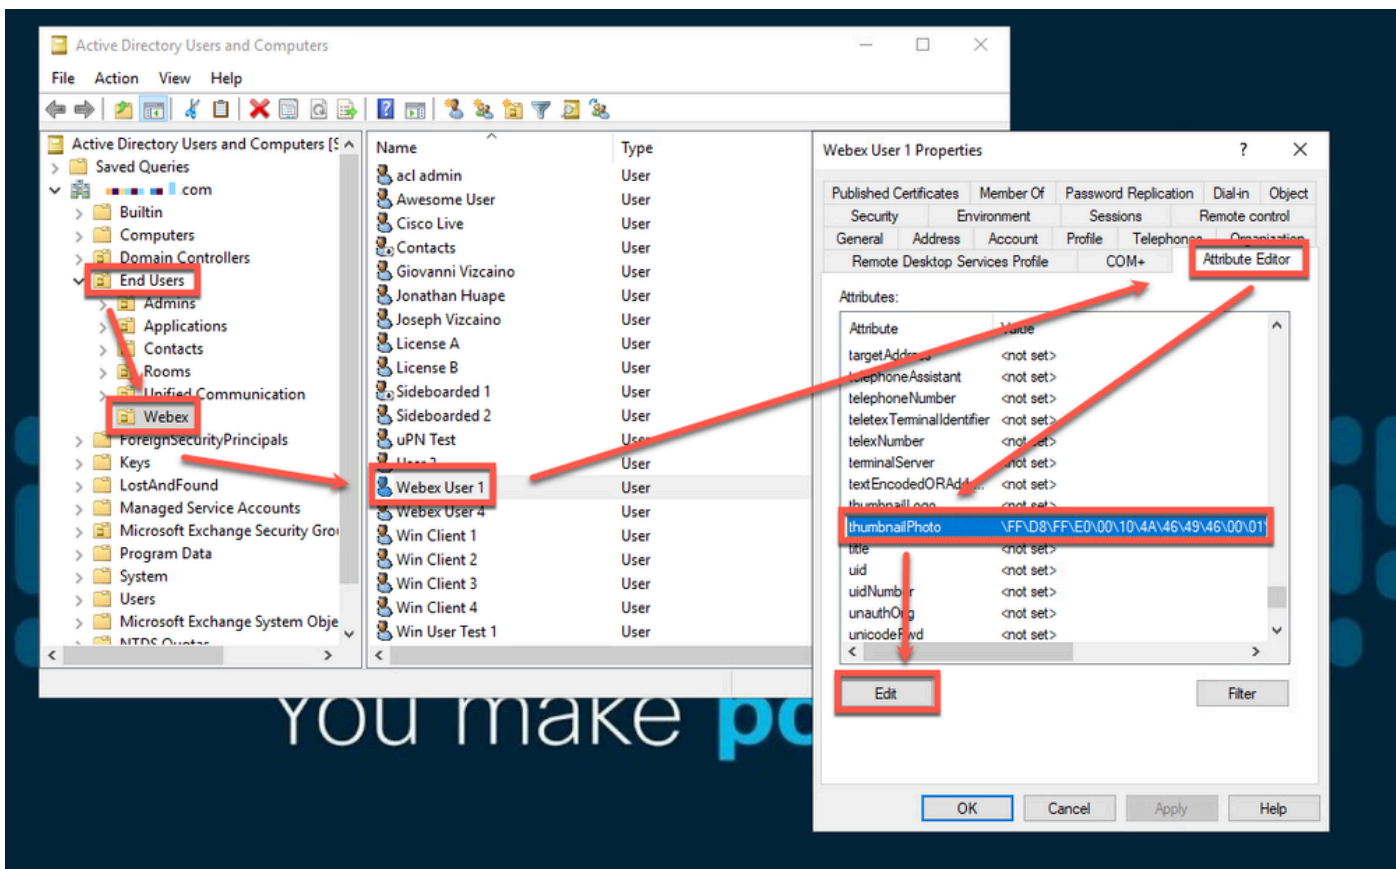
Active Directory Users and Computers

File Action View Help

Active Directory Users and Computers [S
Saved Queries
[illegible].com
Builtin
Computers
Domain Controllers
End Users
Admins
Applications
Contacts
Rooms
Unified Communication
Webex
ForeignSecurityPrincipals
Keys
LostAndFound
Managed Service Accounts
Microsoft Exchange Security Grou
Program Data
System
Users
Microsoft Exchange System Obje
NTDS Quotas

| Name | Type |
|---|---|
| acl admin | User |
| Awesome User | User |
| Cisco Live | User |
| Contacts | User |
| Giovanni Vizcaino | User |
| Jonathan Huape | User |
| Joseph Vizcaino | User |
| License A | User |
| License B | User |
| Sideboarded 1 | User |
| Sideboarded 2 | User |
| uPN Test | User |
| User 2 | User |
| Webex User 1 | User |
| Webex User 4 | User |
| Win Client 1 | User |
| Win Client 2 | User |
| Win Client 3 | User |
| Win Client 4 | User |
| Win User Test 1 | User |

You make po

Webex User 1 Properties ? ×

Published Certificates | Member Of | Password Replication | Dial-in | Object
Security | Environment | Sessions | Remote control
General | Address | Account | Profile | Telephones | Organization
Remote Desktop Services Profile | COM+ | Attribute Editor

Attributes:

| Attribute | Value |
|---|---|
| targetAddress | <not set> |
| telephoneAssistant | <not set> |
| telephoneNumber | <not set> |
| teletexTerminalIdentifier | <not set> |
| telexNumber | <not set> |
| terminalServer | <not set> |
| textEncodedORAddress | <not set> |
| thumbnailLogo | <not set> |
| thumbnailPhoto | \FF\D8\FF\E0\00\10\4A\46\49\46\00\01 |
| title | <not set> |
| uid | <not set> |
| uidNumber | <not set> |
| unauthOrig | <not set> |
| unicodePwd | <not set> |

Edit Filter

OK Cancel Apply Help